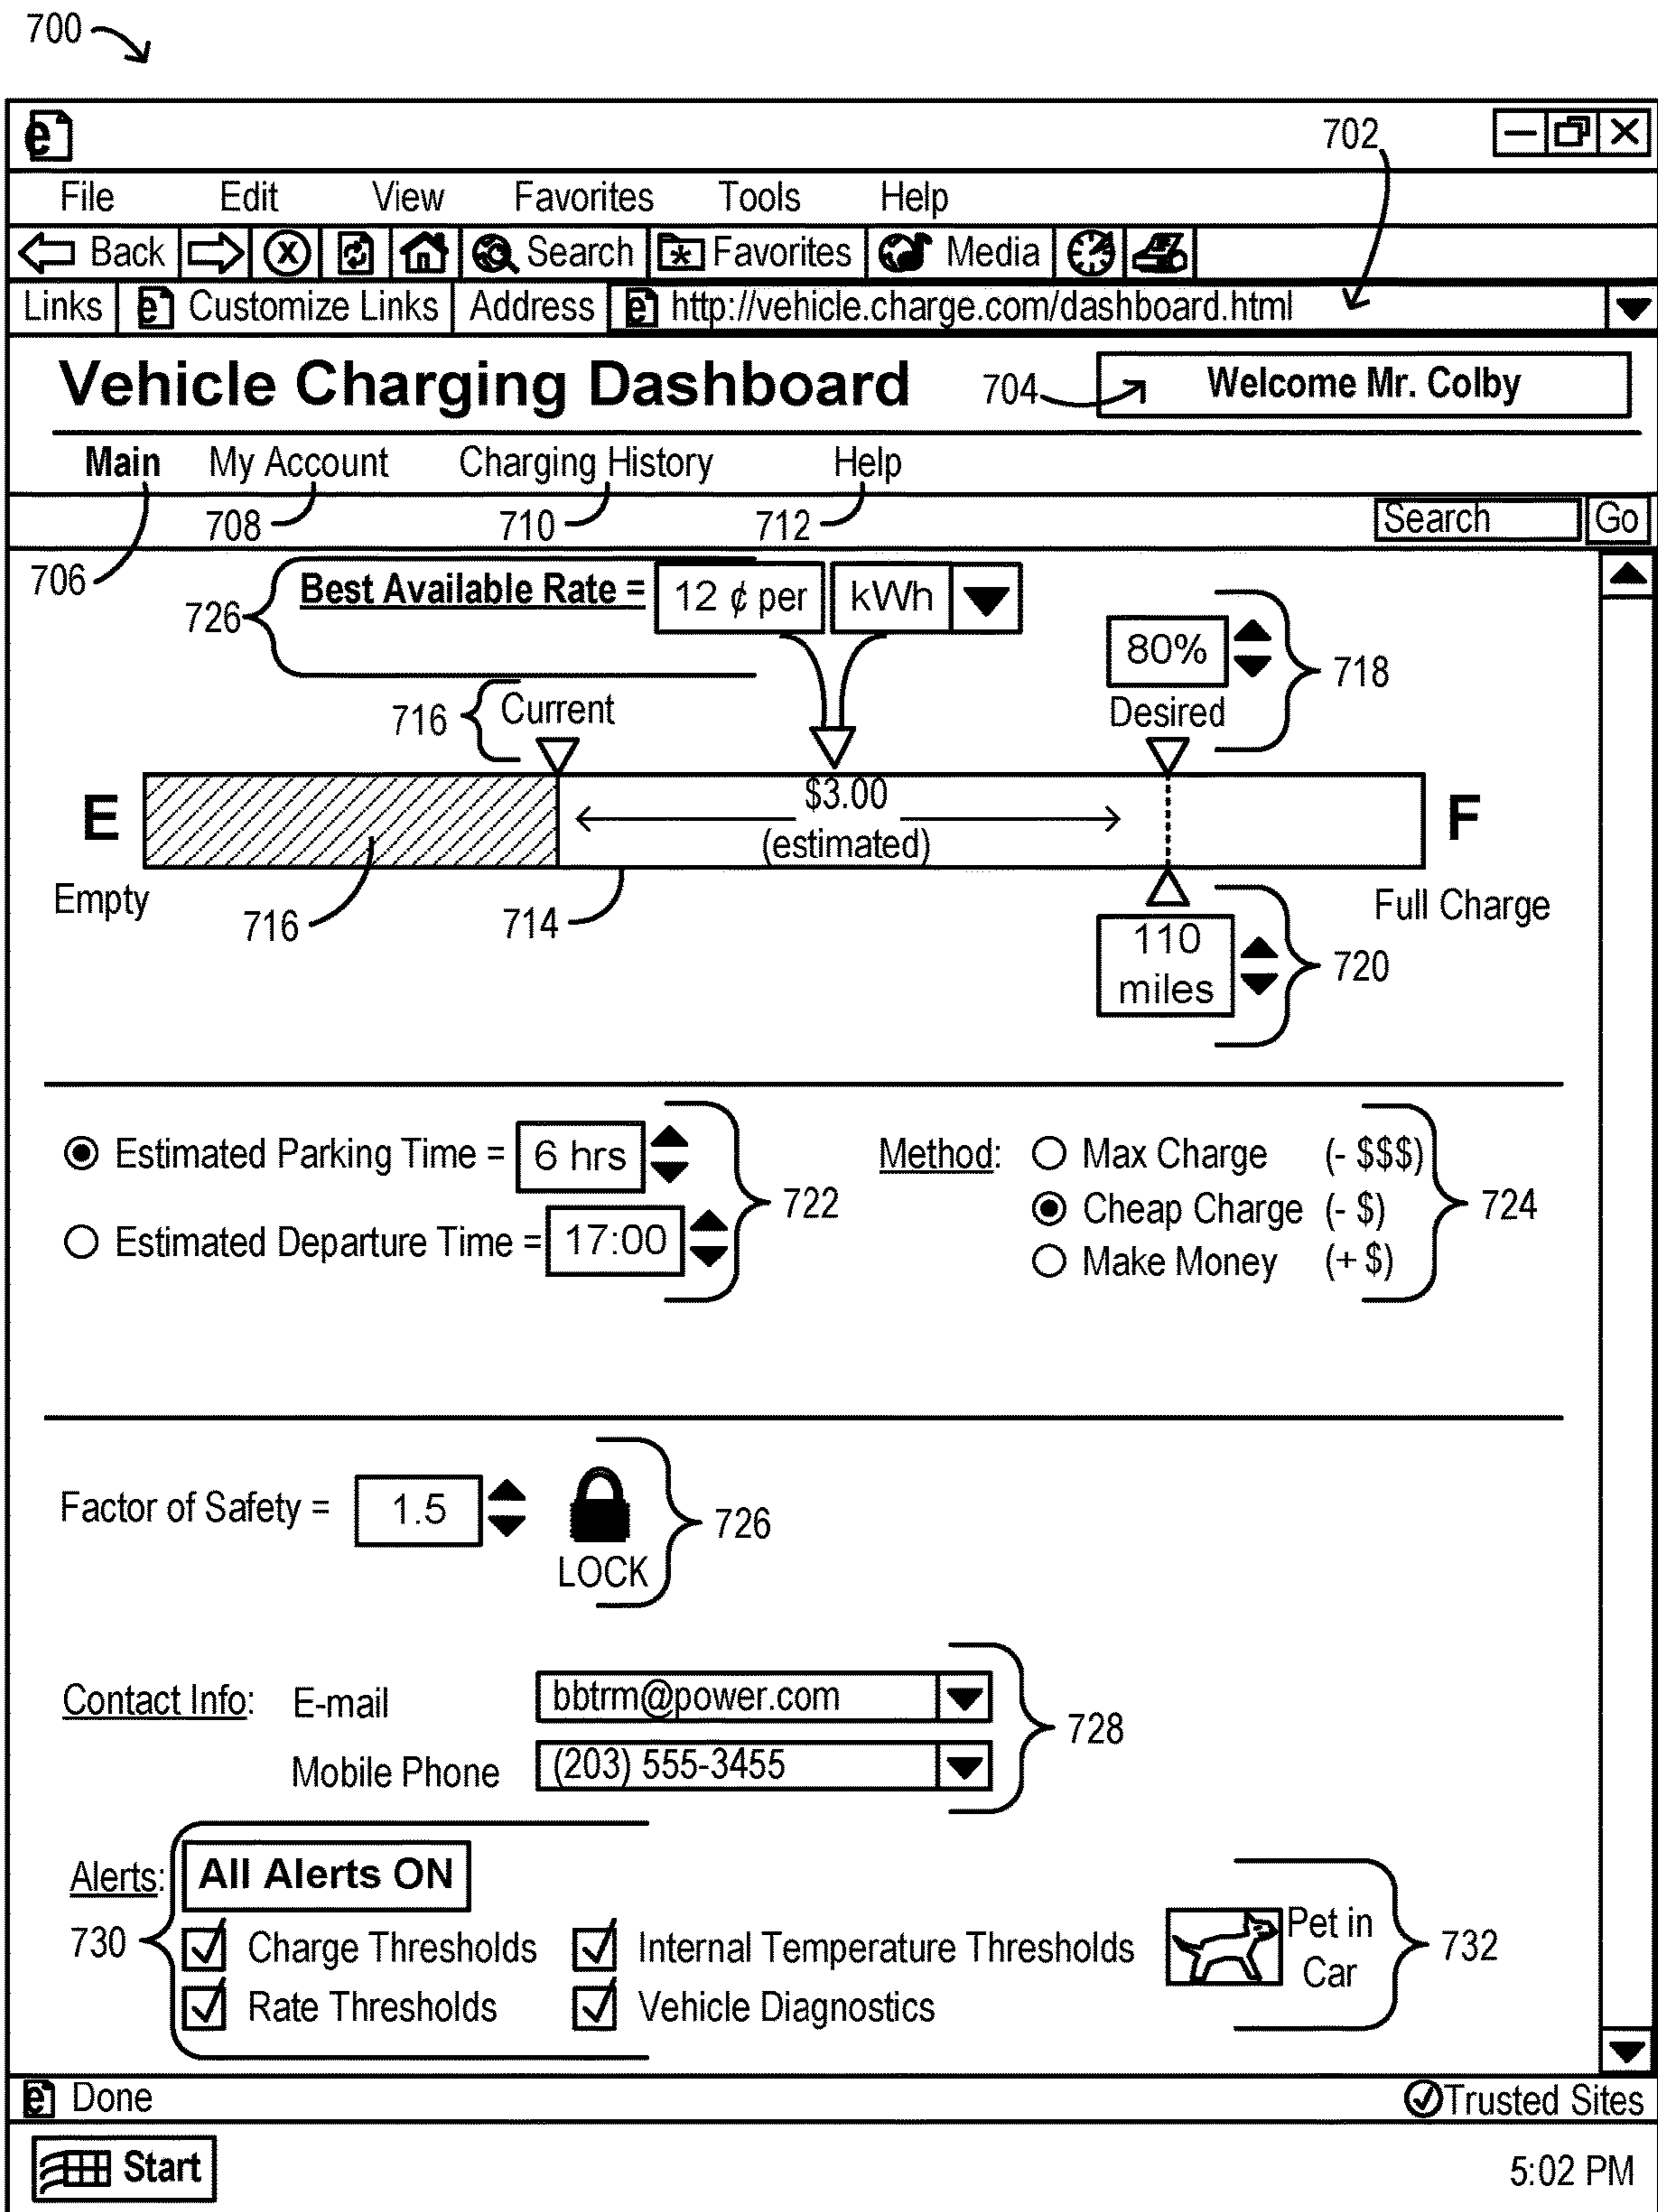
700

702

File Edit View Favorites Tools Help

Back Search Favorites Media

Links Customize Links Address http://vehicle.charge.com/dashboard.html

Vehicle Charging Dashboard

704 Welcome Mr. Colby

Main My Account Charging History Help

706 708 710 712

Search Go

726 Best Available Rate = 12 ¢ per kWh

80% 718

716 Current Desired

E $3.00 (estimated) F

Empty 716 714 Full Charge

110 miles 720

Estimated Parking Time = 6 hrs

Estimated Departure Time = 17:00

722

Method: Max Charge (- $$$)
Cheap Charge (- $)
Make Money (+ $)

724

Factor of Safety = 1.5 LOCK 726

Contact Info: E-mail bbtrm@power.com
Mobile Phone (203) 555-3455

728

Alerts: All Alerts ON

730 Charge Thresholds Internal Temperature Thresholds
Rate Thresholds Vehicle Diagnostics

Pet in Car 732

Done Trusted Sites

Start 5:02 PM